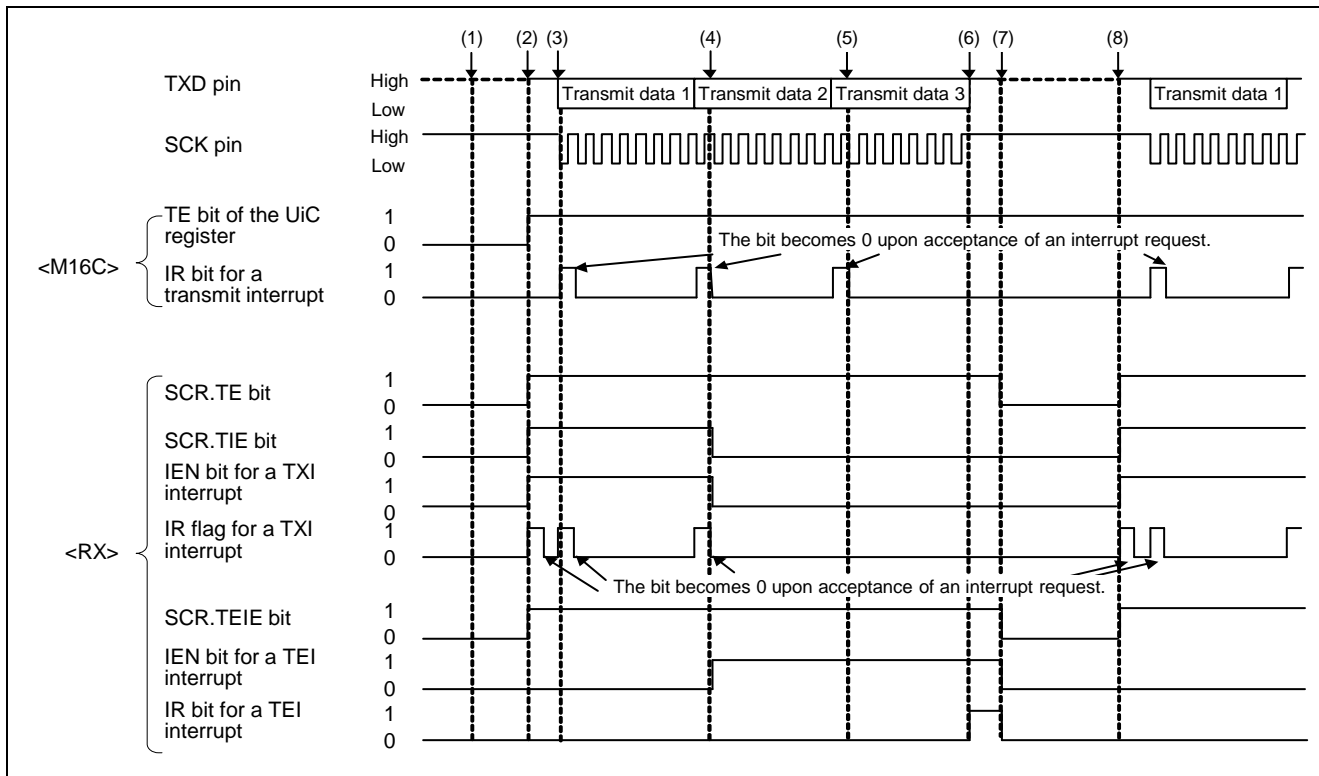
(1) (2) (3) (4) (5) (6) (7) (8)

TXD pin High Low Transmit data 1 Transmit data 2 Transmit data 3 Transmit data 1

SCK pin High Low

<M16C>

TE bit of the UiC register 1 0

IR bit for a transmit interrupt 1 0

The bit becomes 0 upon acceptance of an interrupt request.

<RX>

SCR.TE bit 1 0

SCR.TIE bit 1 0

IEN bit for a TXI interrupt 1 0

IR flag for a TXI interrupt 1 0

The bit becomes 0 upon acceptance of an interrupt request.

SCR.TEIE bit 1 0

IEN bit for a TEI interrupt 1 0

IR bit for a TEI interrupt 1 0